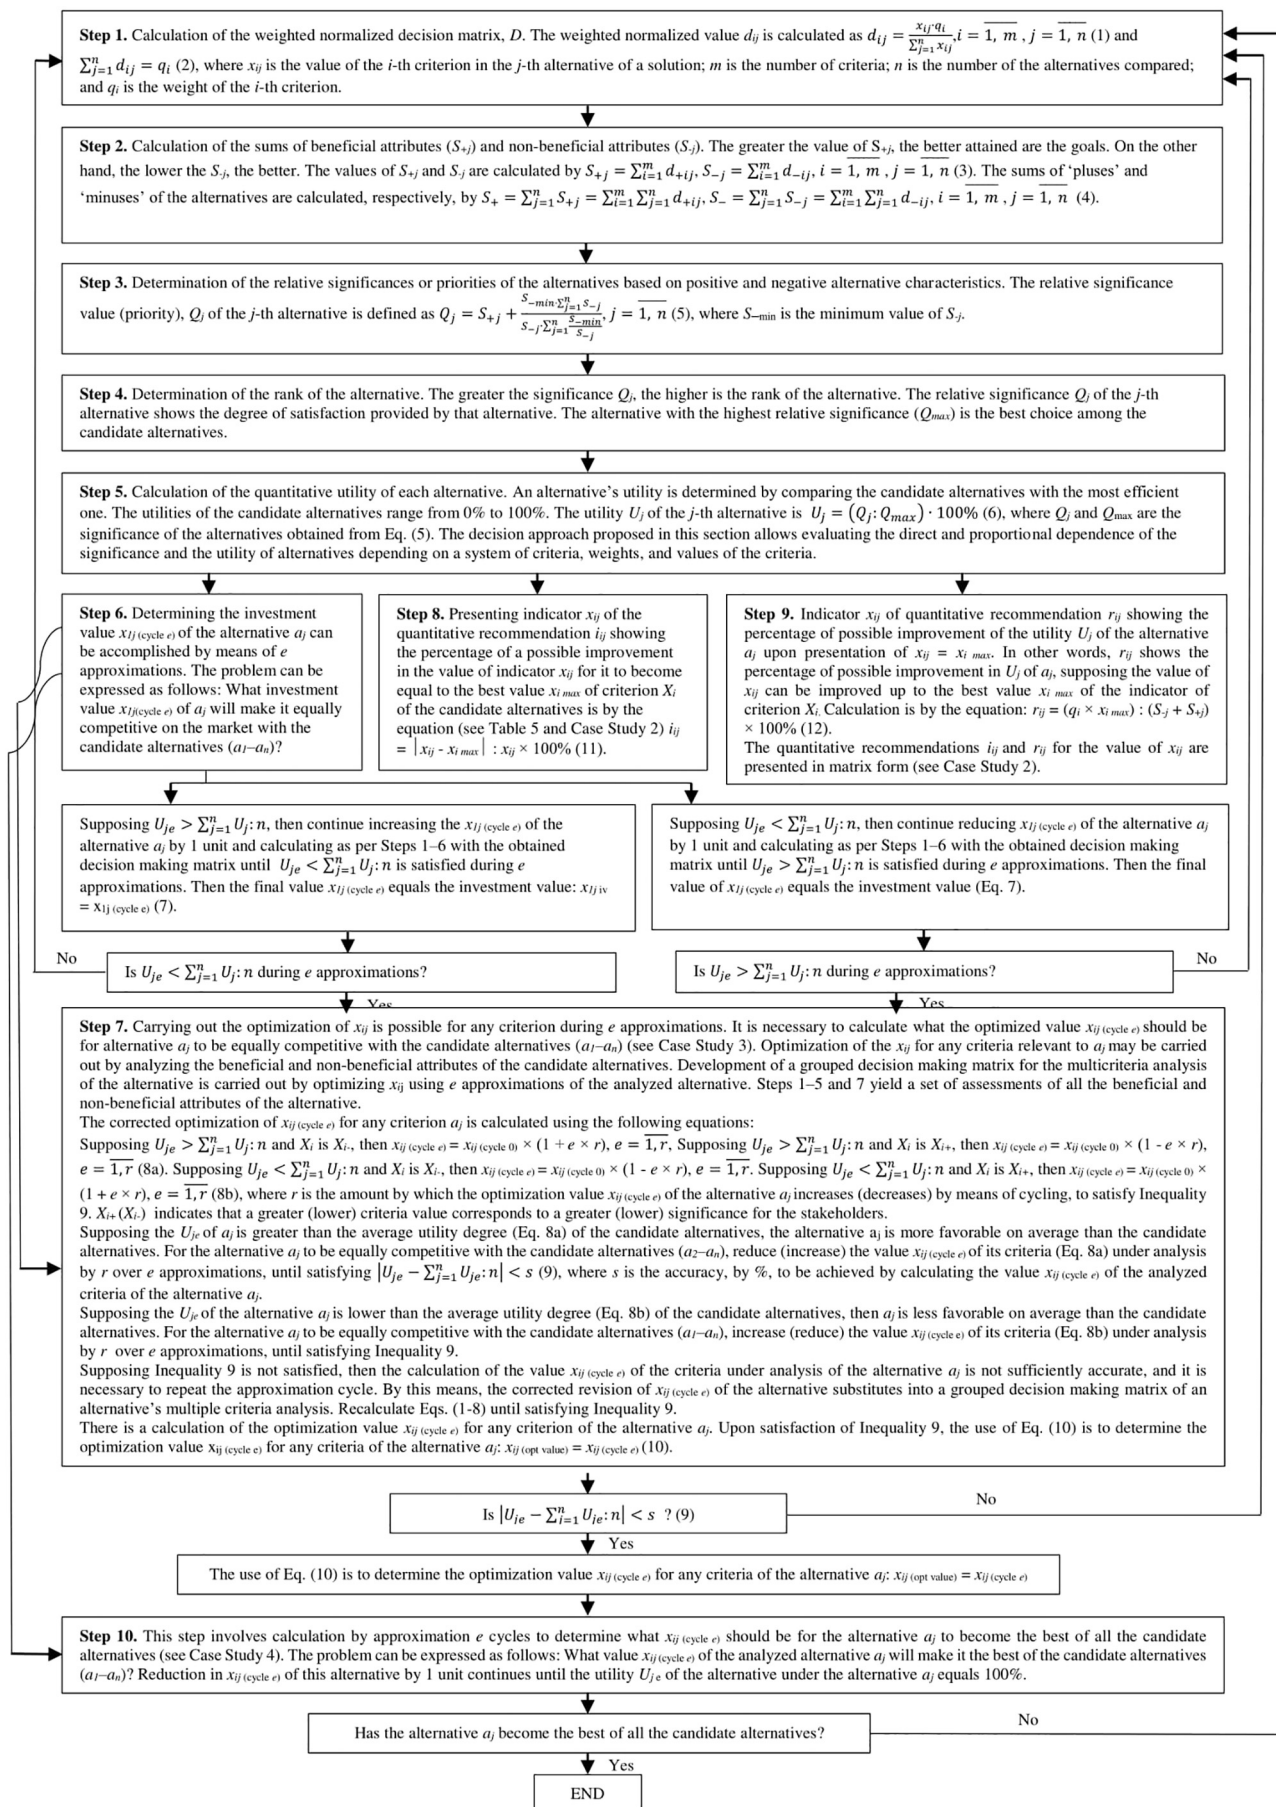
**Step 1.** Calculation of the weighted normalized decision matrix, *D*. The weighted normalized value $d_{ij}$ is calculated as $d_{ij} = \frac{x_{ij} \cdot q_i}{\sum_{j=1}^{n} x_{ij}}, i = \overline{1, m}, j = \overline{1, n}$ (1) and $\sum_{j=1}^{n} d_{ij} = q_i$ (2), where $x_{ij}$ is the value of the *i*-th criterion in the *j*-th alternative of a solution; *m* is the number of criteria; *n* is the number of the alternatives compared; and $q_i$ is the weight of the *i*-th criterion.

**Step 2.** Calculation of the sums of beneficial attributes ($S_{+j}$) and non-beneficial attributes ($S_{-j}$). The greater the value of $S_{+j}$, the better attained are the goals. On the other hand, the lower the $S_{-j}$, the better. The values of $S_{+j}$ and $S_{-j}$ are calculated by $S_{+j} = \sum_{i=1}^{m} d_{+ij}, S_{-j} = \sum_{i=1}^{m} d_{-ij}, i = \overline{1, m}, j = \overline{1, n}$ (3). The sums of 'pluses' and 'minuses' of the alternatives are calculated, respectively, by $S_{+} = \sum_{j=1}^{n} S_{+j} = \sum_{i=1}^{m}\sum_{j=1}^{n} d_{+ij}, S_{-} = \sum_{j=1}^{n} S_{-j} = \sum_{i=1}^{m}\sum_{j=1}^{n} d_{-ij}, i = \overline{1, m}, j = \overline{1, n}$ (4).

**Step 3.** Determination of the relative significances or priorities of the alternatives based on positive and negative alternative characteristics. The relative significance value (priority), $Q_j$ of the *j*-th alternative is defined as $Q_j = S_{+j} + \frac{S_{-min} \cdot \sum_{j=1}^{n} S_{-j}}{S_{-j} \cdot \sum_{j=1}^{n} \frac{S_{-min}}{S_{-j}}}, j = \overline{1, n}$ (5), where $S_{-min}$ is the minimum value of $S_{-j}$.

**Step 4.** Determination of the rank of the alternative. The greater the significance $Q_j$, the higher is the rank of the alternative. The relative significance $Q_j$ of the *j*-th alternative shows the degree of satisfaction provided by that alternative. The alternative with the highest relative significance ($Q_{max}$) is the best choice among the candidate alternatives.

**Step 5.** Calculation of the quantitative utility of each alternative. An alternative's utility is determined by comparing the candidate alternatives with the most efficient one. The utilities of the candidate alternatives range from 0% to 100%. The utility $U_j$ of the *j*-th alternative is $U_j = (Q_j : Q_{max}) \cdot 100\%$ (6), where $Q_j$ and $Q_{max}$ are the significance of the alternatives obtained from Eq. (5). The decision approach proposed in this section allows evaluating the direct and proportional dependence of the significance and the utility of alternatives depending on a system of criteria, weights, and values of the criteria.

**Step 6.** Determining the investment value $x_{1j\,(cycle\ e)}$ of the alternative $a_j$ can be accomplished by means of *e* approximations. The problem can be expressed as follows: What investment value $x_{1j(cycle\ e)}$ of $a_j$ will make it equally competitive on the market with the candidate alternatives ($a_1$–$a_n$)?

**Step 8.** Presenting indicator $x_{ij}$ of the quantitative recommendation $i_{ij}$ showing the percentage of a possible improvement in the value of indicator $x_{ij}$ for it to become equal to the best value $x_{i\,max}$ of criterion $X_i$ of the candidate alternatives is by the equation (see Table 5 and Case Study 2) $i_{ij} = |x_{ij} - x_{i\,max}| : x_{ij} \times 100\%$ (11).

**Step 9.** Indicator $x_{ij}$ of quantitative recommendation $r_{ij}$ showing the percentage of possible improvement of the utility $U_j$ of the alternative $a_j$ upon presentation of $x_{ij} = x_{i\,max}$. In other words, $r_{ij}$ shows the percentage of possible improvement in $U_j$ of $a_j$, supposing the value of $x_{ij}$ can be improved up to the best value $x_{i\,max}$ of the indicator of criterion $X_i$. Calculation is by the equation: $r_{ij} = (q_i \times x_{i\,max}) : (S_{-j} + S_{+j}) \times 100\%$ (12).
The quantitative recommendations $i_{ij}$ and $r_{ij}$ for the value of $x_{ij}$ are presented in matrix form (see Case Study 2).

Supposing $U_{je} > \sum_{j=1}^{n} U_j : n$, then continue increasing the $x_{1j\,(cycle\ e)}$ of the alternative $a_j$ by 1 unit and calculating as per Steps 1–6 with the obtained decision making matrix until $U_{je} < \sum_{j=1}^{n} U_j : n$ is satisfied during *e* approximations. Then the final value $x_{1j\,(cycle\ e)}$ equals the investment value: $x_{1j\,iv} = x_{1j\,(cycle\ e)}$ (7).

Supposing $U_{je} < \sum_{j=1}^{n} U_j : n$, then continue reducing $x_{1j\,(cycle\ e)}$ of the alternative $a_j$ by 1 unit and calculating as per Steps 1–6 with the obtained decision making matrix until $U_{je} > \sum_{j=1}^{n} U_j : n$ is satisfied during *e* approximations. Then the final value of $x_{1j\,(cycle\ e)}$ equals the investment value (Eq. 7).

No

Is $U_{je} < \sum_{j=1}^{n} U_j : n$ during *e* approximations?

Is $U_{je} > \sum_{j=1}^{n} U_j : n$ during *e* approximations?

No

Yes

Yes

**Step 7.** Carrying out the optimization of $x_{ij}$ is possible for any criterion during *e* approximations. It is necessary to calculate what the optimized value $x_{ij\,(cycle\ e)}$ should be for alternative $a_j$ to be equally competitive with the candidate alternatives ($a_1$–$a_n$) (see Case Study 3). Optimization of the $x_{ij}$ for any criteria relevant to $a_j$ may be carried out by analyzing the beneficial and non-beneficial attributes of the candidate alternatives. Development of a grouped decision making matrix for the multicriteria analysis of the alternative is carried out by optimizing $x_{ij}$ using *e* approximations of the analyzed alternative. Steps 1–5 and 7 yield a set of assessments of all the beneficial and non-beneficial attributes of the alternative.
The corrected optimization of $x_{ij\,(cycle\ e)}$ for any criterion $a_j$ is calculated using the following equations:
Supposing $U_{je} > \sum_{j=1}^{n} U_j : n$ and $X_i$ is $X_{i-}$, then $x_{ij\,(cycle\ e)} = x_{ij\,(cycle\ 0)} \times (1 + e \times r)$, $e = \overline{1, r}$, Supposing $U_{je} > \sum_{j=1}^{n} U_j : n$ and $X_i$ is $X_{i+}$, then $x_{ij\,(cycle\ e)} = x_{ij\,(cycle\ 0)} \times (1 - e \times r)$, $e = \overline{1, r}$ (8a). Supposing $U_{je} < \sum_{j=1}^{n} U_j : n$ and $X_i$ is $X_{i-}$, then $x_{ij\,(cycle\ e)} = x_{ij\,(cycle\ 0)} \times (1 - e \times r)$, $e = \overline{1, r}$. Supposing $U_{je} < \sum_{j=1}^{n} U_j : n$ and $X_i$ is $X_{i+}$, then $x_{ij\,(cycle\ e)} = x_{ij\,(cycle\ 0)} \times (1 + e \times r)$, $e = \overline{1, r}$ (8b), where *r* is the amount by which the optimization value $x_{ij\,(cycle\ e)}$ of the alternative $a_j$ increases (decreases) by means of cycling, to satisfy Inequality 9. $X_{i+}$ ($X_{i-}$) indicates that a greater (lower) criteria value corresponds to a greater (lower) significance for the stakeholders.
Supposing the $U_{je}$ of $a_j$ is greater than the average utility degree (Eq. 8a) of the candidate alternatives, the alternative $a_j$ is more favorable on average than the candidate alternatives. For the alternative $a_j$ to be equally competitive with the candidate alternatives ($a_2$–$a_n$), reduce (increase) the value $x_{ij\,(cycle\ e)}$ of its criteria (Eq. 8a) under analysis by *r* over *e* approximations, until satisfying $|U_{je} - \sum_{j=1}^{n} U_{je} : n| < s$ (9), where *s* is the accuracy, by %, to be achieved by calculating the value $x_{ij\,(cycle\ e)}$ of the analyzed criteria of the alternative $a_j$.
Supposing the $U_{je}$ of the alternative $a_j$ is lower than the average utility degree (Eq. 8b) of the candidate alternatives, then $a_j$ is less favorable on average than the candidate alternatives. For the alternative $a_j$ to be equally competitive with the candidate alternatives ($a_1$–$a_n$), increase (reduce) the value $x_{ij\,(cycle\ e)}$ of its criteria (Eq. 8b) under analysis by *r* over *e* approximations, until satisfying Inequality 9.
Supposing Inequality 9 is not satisfied, then the calculation of the value $x_{ij\,(cycle\ e)}$ of the criteria under analysis of the alternative $a_j$ is not sufficiently accurate, and it is necessary to repeat the approximation cycle. By this means, the corrected revision of $x_{ij\,(cycle\ e)}$ of the alternative substitutes into a grouped decision making matrix of an alternative's multiple criteria analysis. Recalculate Eqs. (1-8) until satisfying Inequality 9.
There is a calculation of the optimization value $x_{ij\,(cycle\ e)}$ for any criterion of the alternative $a_j$. Upon satisfaction of Inequality 9, the use of Eq. (10) is to determine the optimization value $x_{ij\,(cycle\ e)}$ for any criteria of the alternative $a_j$: $x_{ij\,(opt\ value)} = x_{ij\,(cycle\ e)}$ (10).

Is $|U_{je} - \sum_{i=1}^{n} U_{je} : n| < s$ ? (9)

No

Yes

The use of Eq. (10) is to determine the optimization value $x_{ij\,(cycle\ e)}$ for any criteria of the alternative $a_j$: $x_{ij\,(opt\ value)} = x_{ij\,(cycle\ e)}$

**Step 10.** This step involves calculation by approximation *e* cycles to determine what $x_{ij\,(cycle\ e)}$ should be for the alternative $a_j$ to become the best of all the candidate alternatives (see Case Study 4). The problem can be expressed as follows: What value $x_{ij\,(cycle\ e)}$ of the analyzed alternative $a_j$ will make it the best of the candidate alternatives ($a_1$–$a_n$)? Reduction in $x_{ij\,(cycle\ e)}$ of this alternative by 1 unit continues until the utility $U_{je}$ of the alternative under the alternative $a_j$ equals 100%.

Has the alternative $a_j$ become the best of all the candidate alternatives?

No

Yes

END